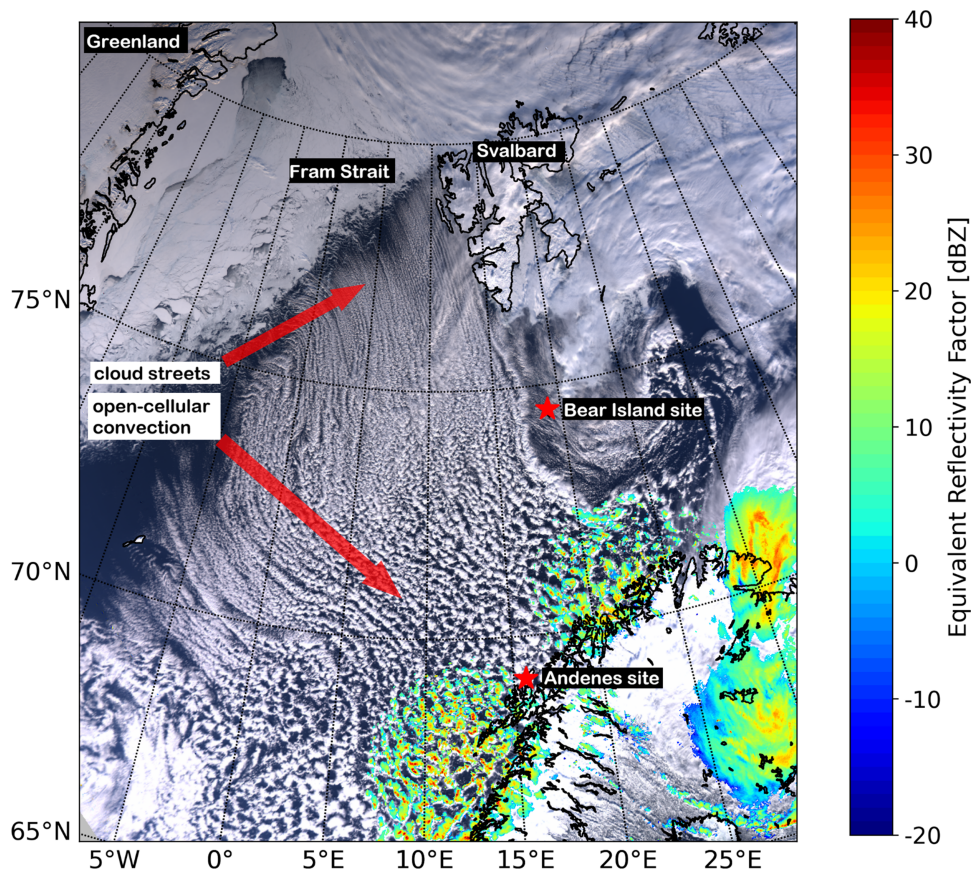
Greenland
Fram Strait
Svalbard
cloud streets
open-cellular convection
Bear Island site
Andenes site
75°N
70°N
65°N
5°W
0°
5°E
10°E
15°E
20°E
25°E
Equivalent Reflectivity Factor [dBZ]
40
30
20
10
0
-10
-20